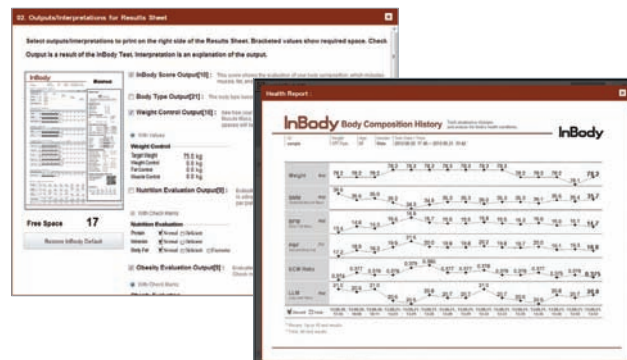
02. Outputs/Interpretations for Results Sheet

Select outputs/interpretations to print on the right side of the Results Sheet. Bracketed values show required space. Check Output is a result of the InBody Test. Interpretation is an explanation of the output.

InBody Score Output[10] : This score shows the evaluation of your body composition, which includes muscle fat and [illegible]

Body Type Output[21] : The body type based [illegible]

Weight Control Output[10] : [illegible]

With Values

Weight Control

Target Weight 75.0 kg
Weight Control 0.0 kg
Fat Control 0.0 kg
Muscle Control 0.0 kg

Nutrition Evaluation Output[9] : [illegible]

With Check Marks

Nutrition Evaluation

Protein Normal Deficient
Minerals Normal Deficient
Body Fat Normal Deficient Excessive

Obesity Evaluation Output[9] : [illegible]

With Check Marks

Free Space 17

Restore InBody Default

Health Report :

InBody Body Composition History

InBody

Weight

SMM

BFM

PBF

ECW Ratio

LLM

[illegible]